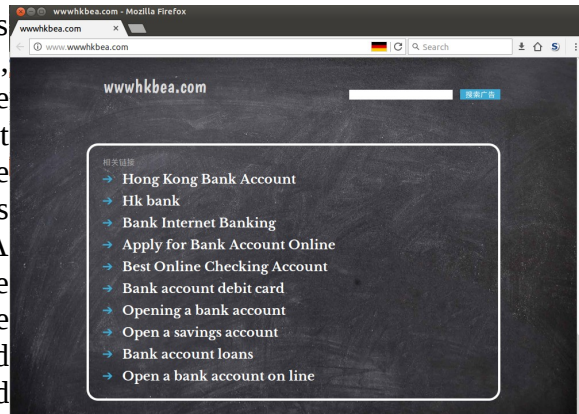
wwwhkbea.com - Mozilla Firefox
wwwhkbea.com ×
www.wwwhkbea.com
Search

wwwhkbea.com
搜索广告

相关链接
→ Hong Kong Bank Account
→ Hk bank
→ Bank Internet Banking
→ Apply for Bank Account Online
→ Best Online Checking Account
→ Bank account debit card
→ Opening a bank account
→ Open a savings account
→ Bank account loans
→ Open a bank account on line